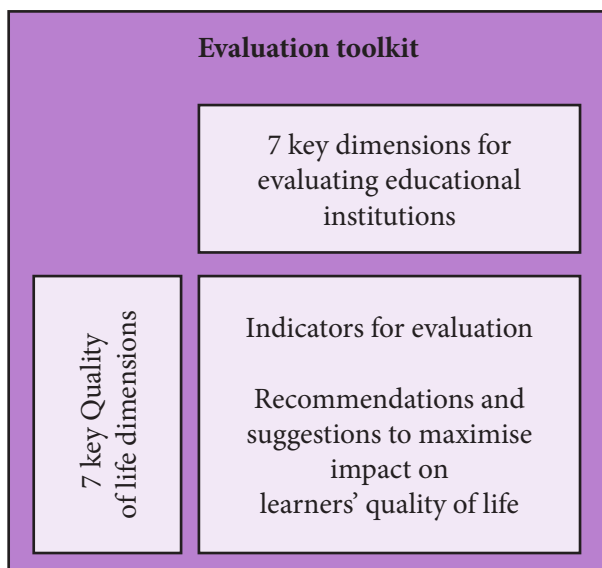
Evaluation toolkit

7 key dimensions for evaluating educational institutions

7 key Quality of life dimensions

Indicators for evaluation

Recommendations and suggestions to maximise impact on learners' quality of life